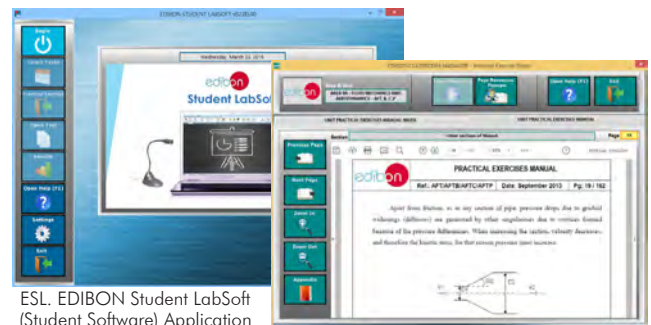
EDIBON STUDENT LABSOFT

Wednesday, March 23, 2016

edibon
Student LabSoft

Begin
Select Course
Practical Exercises
Open Test
Results
Open Help (F1)
Settings
Exit

edibon

Open Help (F1)
Exit

UNIT PRACTICAL EXERCISES MANUAL

Section
Page

Previous Page
Next Page
Zoom In
Zoom Out

PRACTICAL EXERCISES MANUAL

Ref.: AFT/AFTB/AFTC/AFTP
Date: September 2013
Pg: 19 / 162

Apart from friction, as in any section of pipe pressure drops due to gradual widenings (diffusers) are generated by other singularities due to vortices formed function of the pressure differences. When increasing the section, velocity decreases and therefore the kinetic stress, for that reason pressure must increase.

ESL. EDIBON Student LabSoft (Student Software) Application